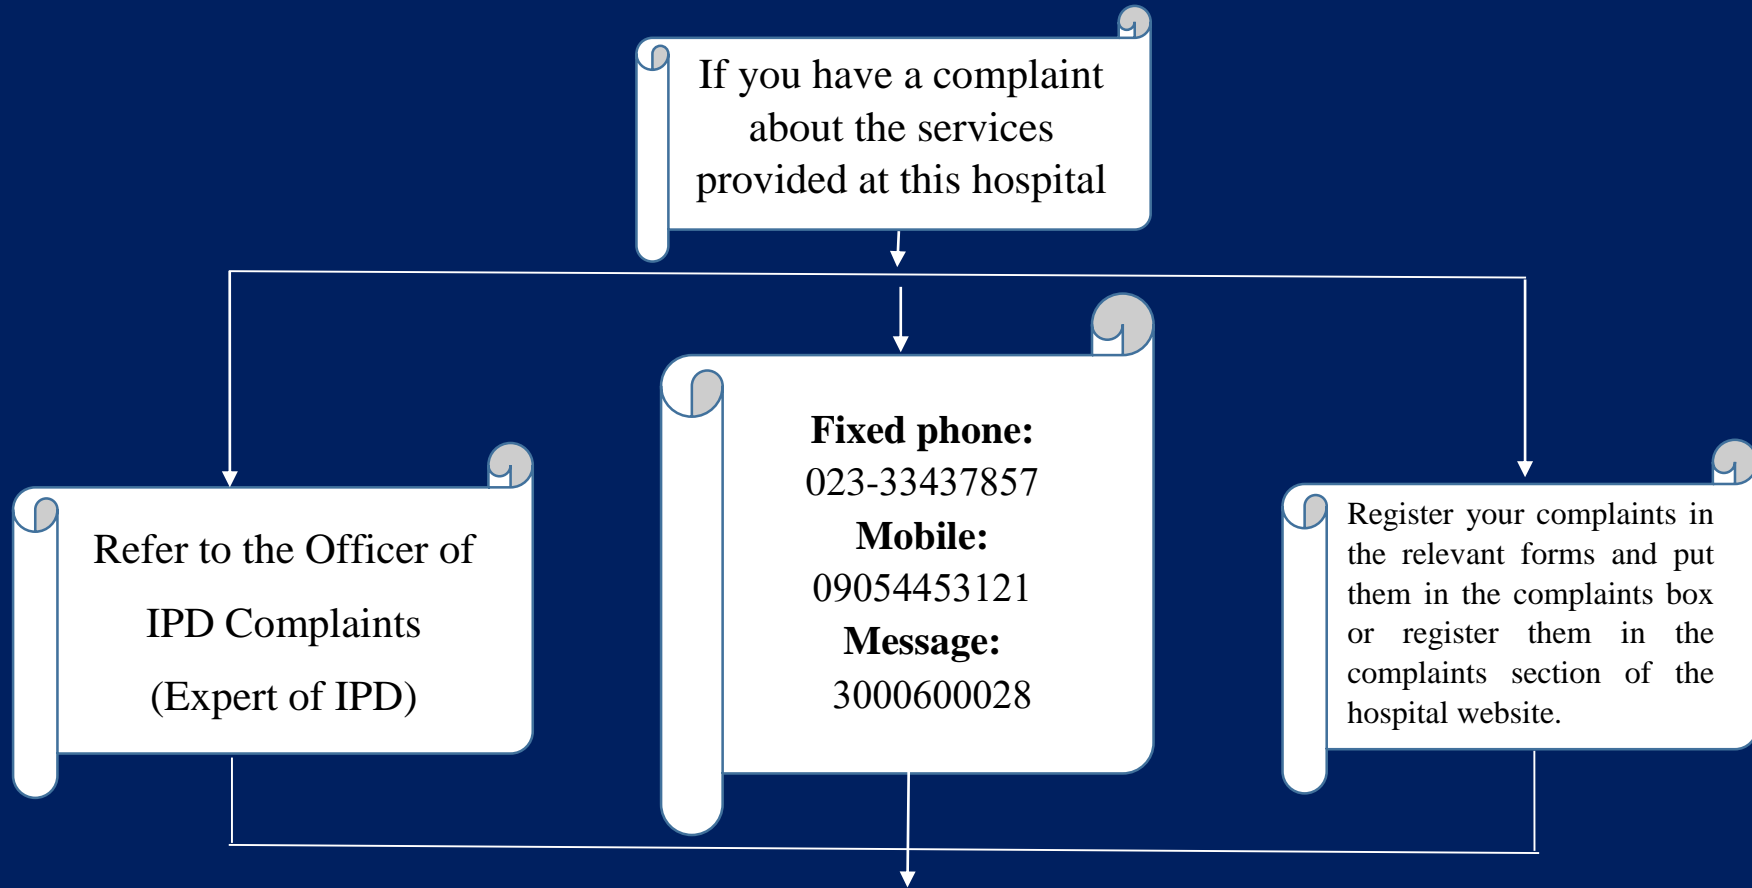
If you have a complaint about the services provided at this hospital

Refer to the Officer of IPD Complaints (Expert of IPD)

**Fixed phone:**
023-33437857
**Mobile:**
09054453121
**Message:**
3000600028

Register your complaints in the relevant forms and put them in the complaints box or register them in the complaints section of the hospital website.